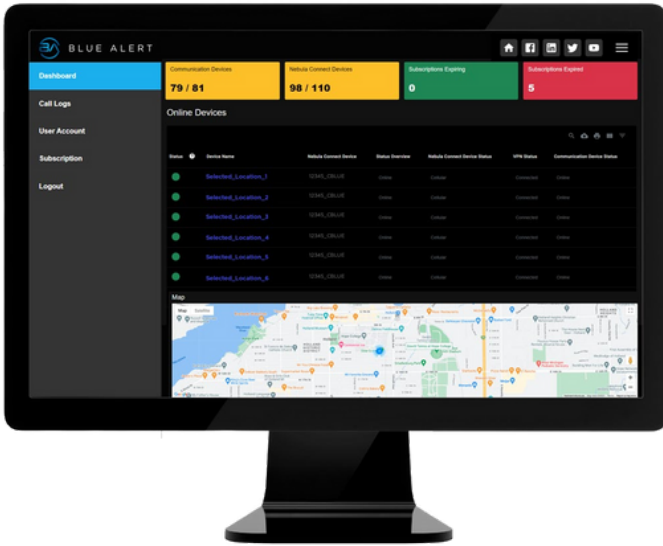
BLUE ALERT

Dashboard
Call Logs
User Account
Subscription
Logout

Communication Devices
79 / 81

Nebula Connect Devices
98 / 110

Subscriptions Expiring
0

Subscriptions Expired
5

Online Devices

| Status | Device Name | Nebula Connect Device | Status Overview | Nebula Connect Device Status | VPN Status | Communication Device Status |
|---|---|---|---|---|---|---|
| | Selected_Location_1 | 12345_CBLUE | Online | Cellular | Connected | Online |
| | Selected_Location_2 | 12345_CBLUE | Online | Cellular | Connected | Online |
| | Selected_Location_3 | 12345_CBLUE | Online | Cellular | Connected | Online |
| | Selected_Location_4 | 12345_CBLUE | Online | Cellular | Connected | Online |
| | Selected_Location_5 | 12345_CBLUE | Online | Cellular | Connected | Online |
| | Selected_Location_6 | 12345_CBLUE | Online | Cellular | Connected | Online |

Map
Map Satellite